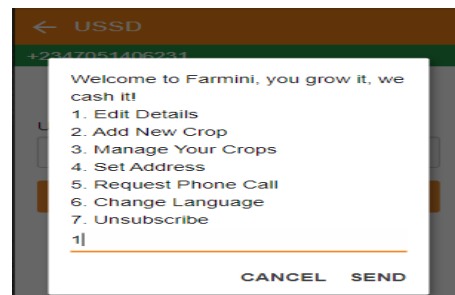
← USSD

+2347051406231

Welcome to Farmini, you grow it, we cash it!
1. Edit Details
2. Add New Crop
3. Manage Your Crops
4. Set Address
5. Request Phone Call
6. Change Language
7. Unsubscribe
1

CANCEL SEND